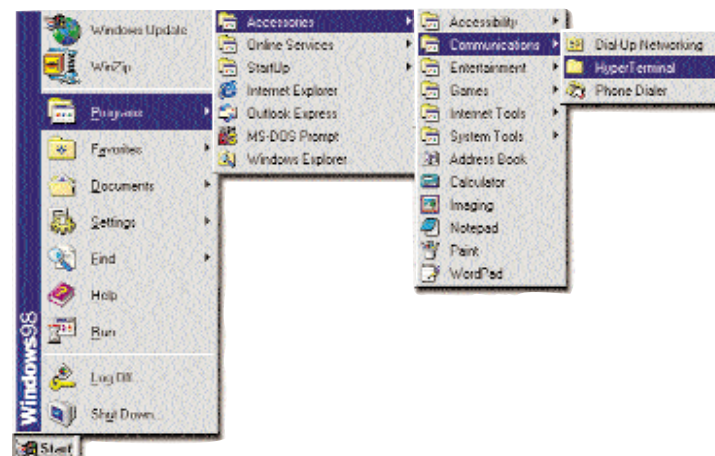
Windows Update
WinZip
Programs
Favorites
Documents
Settings
Find
Help
Run
Log Off
Shut Down
Windows98
Start

Accessories
Online Services
StartUp
Internet Explorer
Outlook Express
MS-DOS Prompt
Windows Explorer

Accessibility
Communications
Entertainment
Games
Internet Tools
System Tools
Address Book
Calculator
Imaging
Notepad
Paint
WordPad

Dial-Up Networking
HyperTerminal
Phone Dialer